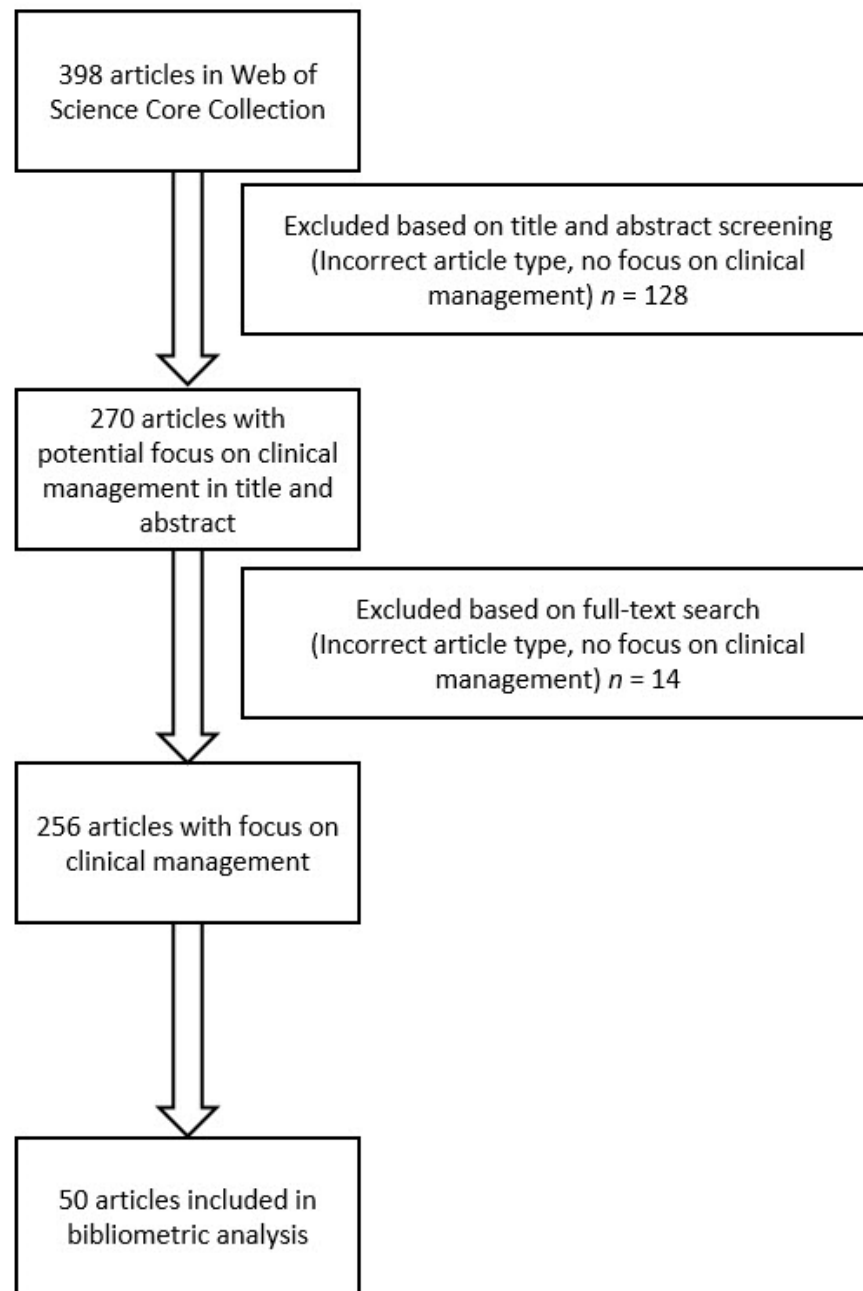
398 articles in Web of Science Core Collection

Excluded based on title and abstract screening (Incorrect article type, no focus on clinical management) $n$ = 128

270 articles with potential focus on clinical management in title and abstract

Excluded based on full-text search (Incorrect article type, no focus on clinical management) $n$ = 14

256 articles with focus on clinical management

50 articles included in bibliometric analysis